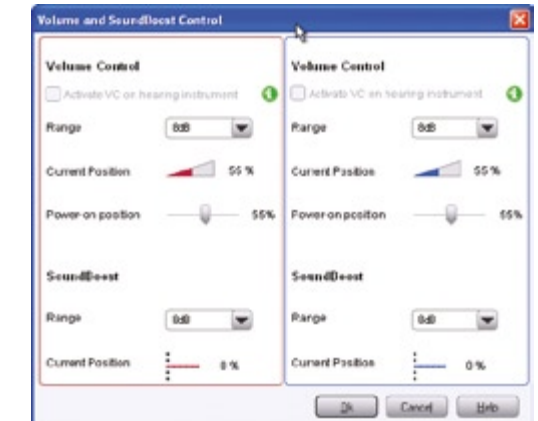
Volume and SoundBoost Control

Volume Control

Activate VC on hearing instrument

Range 8dB

Current Position 55 %

Power-on position 55%

SoundBoost

Range 8dB

Current Position 0 %

Volume Control

Activate VC on hearing instrument

Range 8dB

Current Position 55 %

Power-on position 55%

SoundBoost

Range 8dB

Current Position 0 %

Ok Cancel Help